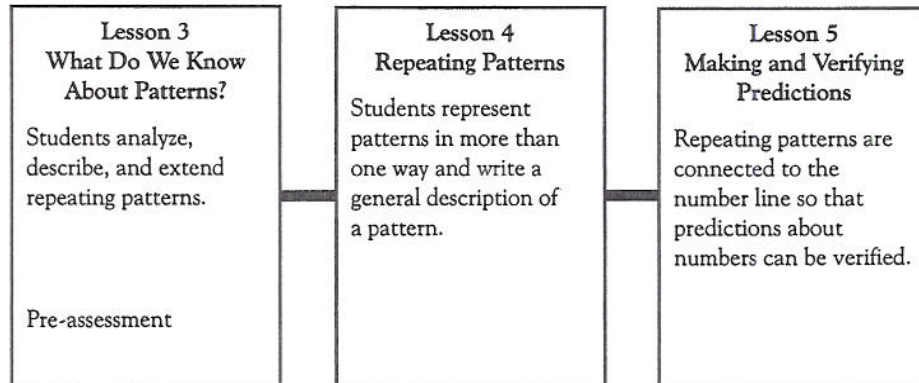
Lesson 3
What Do We Know About Patterns?

Students analyze, describe, and extend repeating patterns.

Pre-assessment

Lesson 4
Repeating Patterns

Students represent patterns in more than one way and write a general description of a pattern.

Lesson 5
Making and Verifying Predictions

Repeating patterns are connected to the number line so that predictions about numbers can be verified.